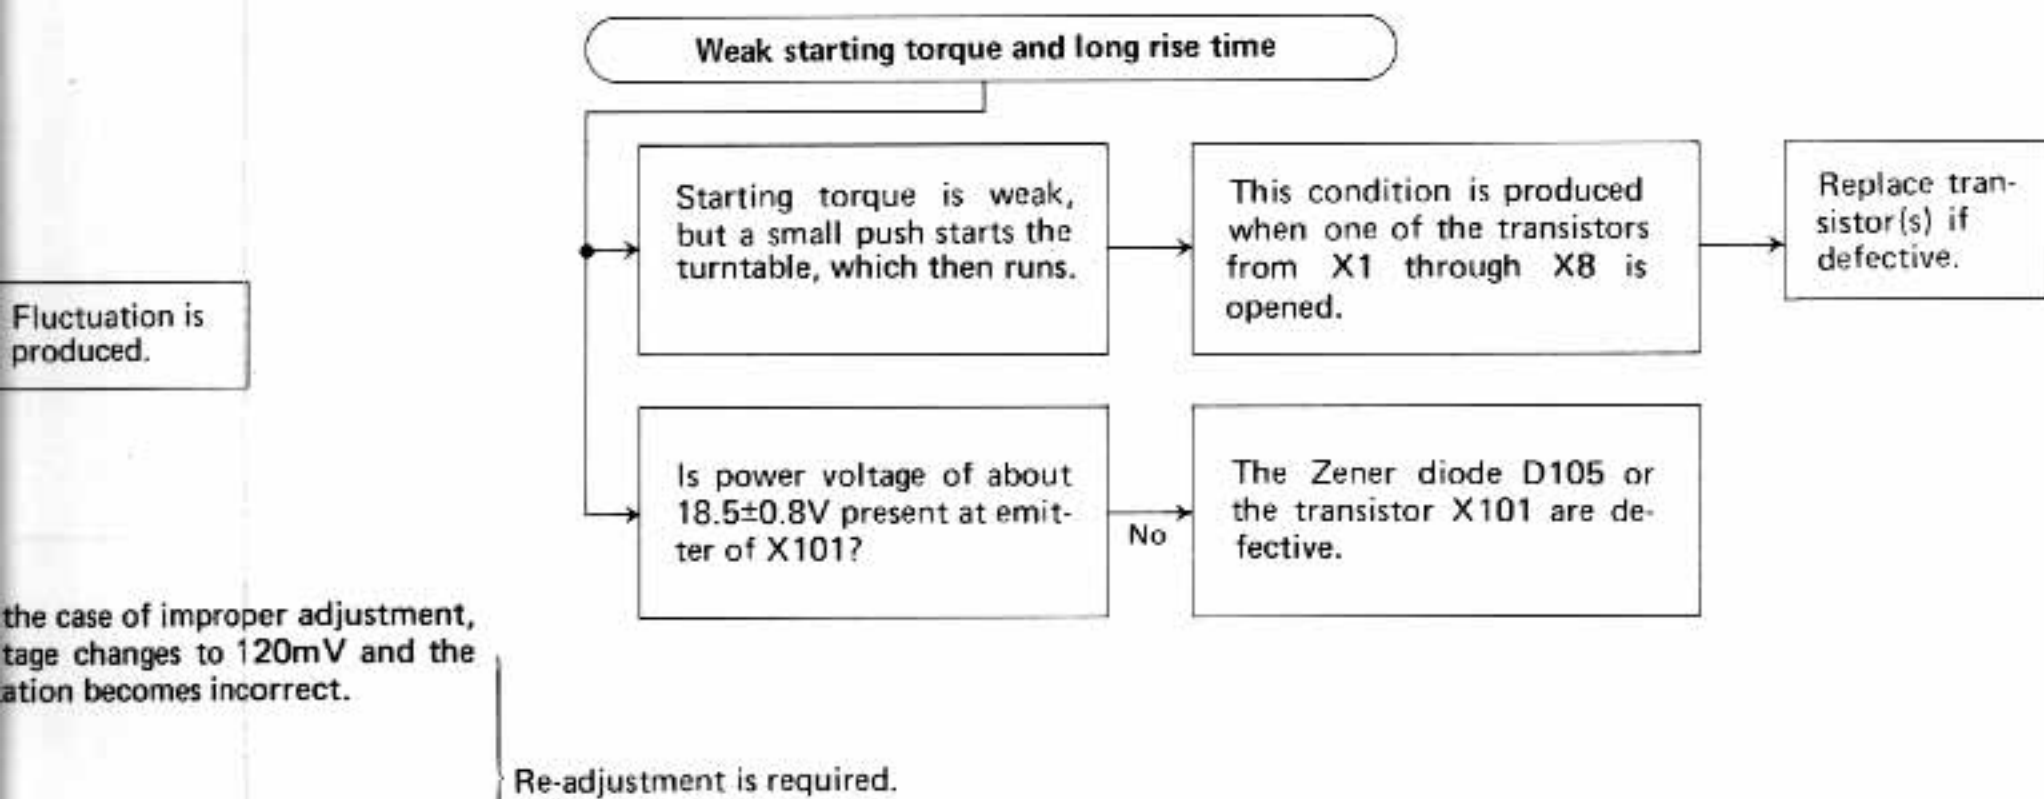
Weak starting torque and long rise time

Fluctuation is produced.

Starting torque is weak, but a small push starts the turntable, which then runs.

This condition is produced when one of the transistors from X1 through X8 is opened.

Replace transistor(s) if defective.

Is power voltage of about 18.5±0.8V present at emitter of X101?

No

The Zener diode D105 or the transistor X101 are defective.

the case of improper adjustment, tage changes to 120mV and the ation becomes incorrect.

Re-adjustment is required.